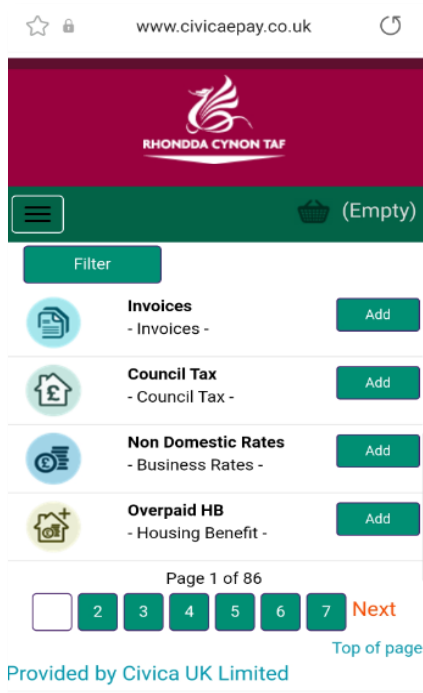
www.civicaepay.co.uk

RHONDDA CYNON TAF

(Empty)

Filter

Invoices
- Invoices -
Add

Council Tax
- Council Tax -
Add

Non Domestic Rates
- Business Rates -
Add

Overpaid HB
- Housing Benefit -
Add

Page 1 of 86

2 3 4 5 6 7 Next

Top of page

Provided by Civica UK Limited